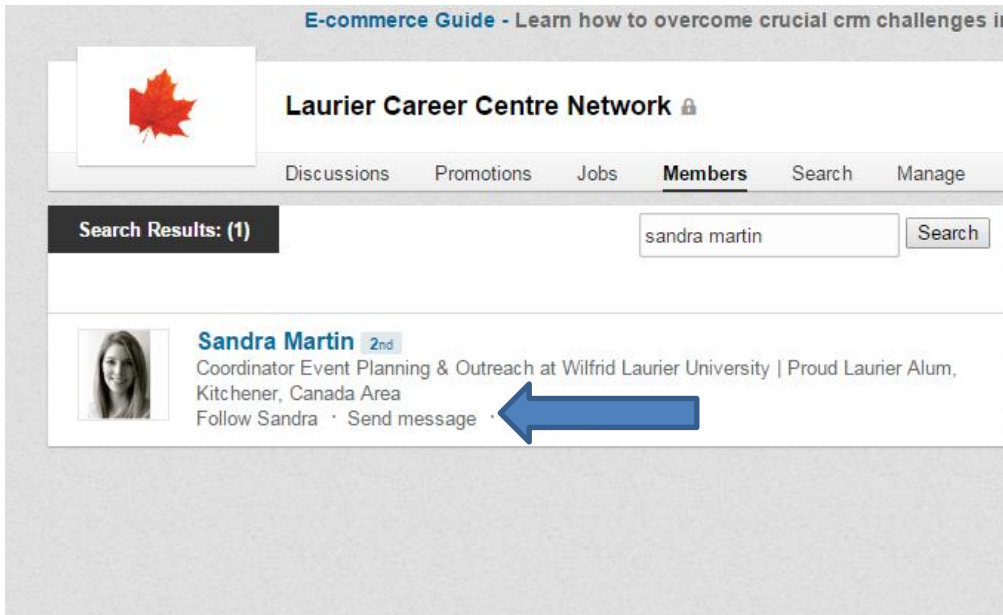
E-commerce Guide - Learn how to overcome crucial crm challenges i

Laurier Career Centre Network

Discussions Promotions Jobs Members Search Manage

Search Results: (1)

sandra martin

Search

Sandra Martin 2nd

Coordinator Event Planning & Outreach at Wilfrid Laurier University | Proud Laurier Alum, Kitchener, Canada Area

Follow Sandra · Send message ·